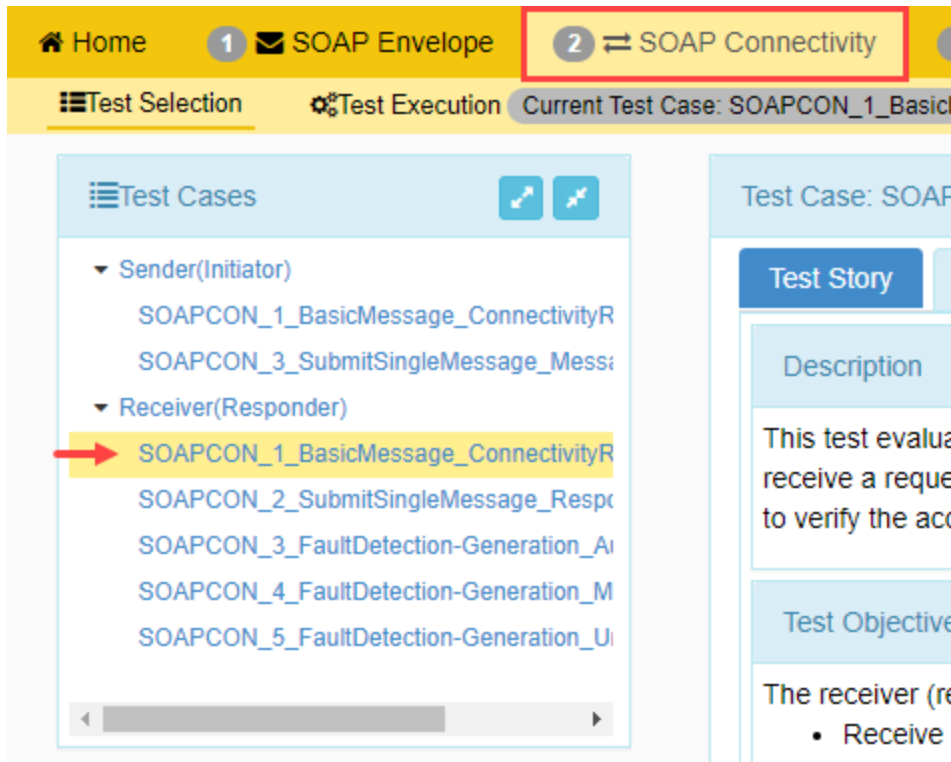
Home 1 SOAP Envelope 2 SOAP Connectivity

Test Selection Test Execution Current Test Case: SOAPCON_1_Basic

Test Cases

Sender(Initiator)

SOAPCON_1_BasicMessage_ConnectivityR

SOAPCON_3_SubmitSingleMessage_Mess

Receiver(Responder)

SOAPCON_1_BasicMessage_ConnectivityR

SOAPCON_2_SubmitSingleMessage_Resp

SOAPCON_3_FaultDetection-Generation_A

SOAPCON_4_FaultDetection-Generation_M

SOAPCON_5_FaultDetection-Generation_U

Test Case: SOAP

Test Story

Description

This test evalua receive a reque to verify the ac

Test Objective

The receiver (re

- Receive